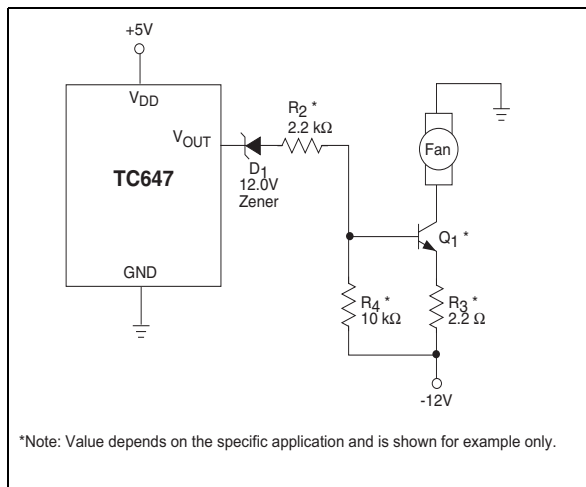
+5V

$V_{DD}$

$V_{OUT}$

TC647

GND

$R_2$ *
2.2 kΩ

$D_1$
12.0V
Zener

Fan

$Q_1$ *

$R_4$ *
10 kΩ

$R_3$ *
2.2 Ω

-12V

*Note: Value depends on the specific application and is shown for example only.